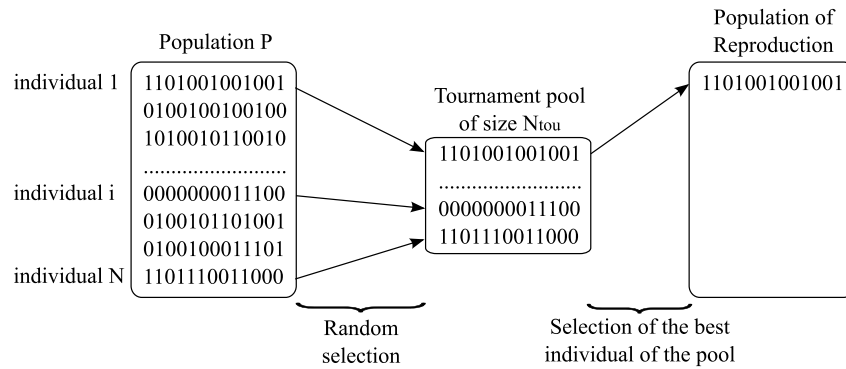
Population P

individual 1
individual i
individual N

1101001001001
0100100100100
1010010110010
.........................
0000000011100
0100101101001
0100100011101
1101110011000

Tournament pool of size $N_{tou}$

1101001001001
.........................
0000000011100
1101110011000

Population of Reproduction

1101001001001

Random selection

Selection of the best individual of the pool